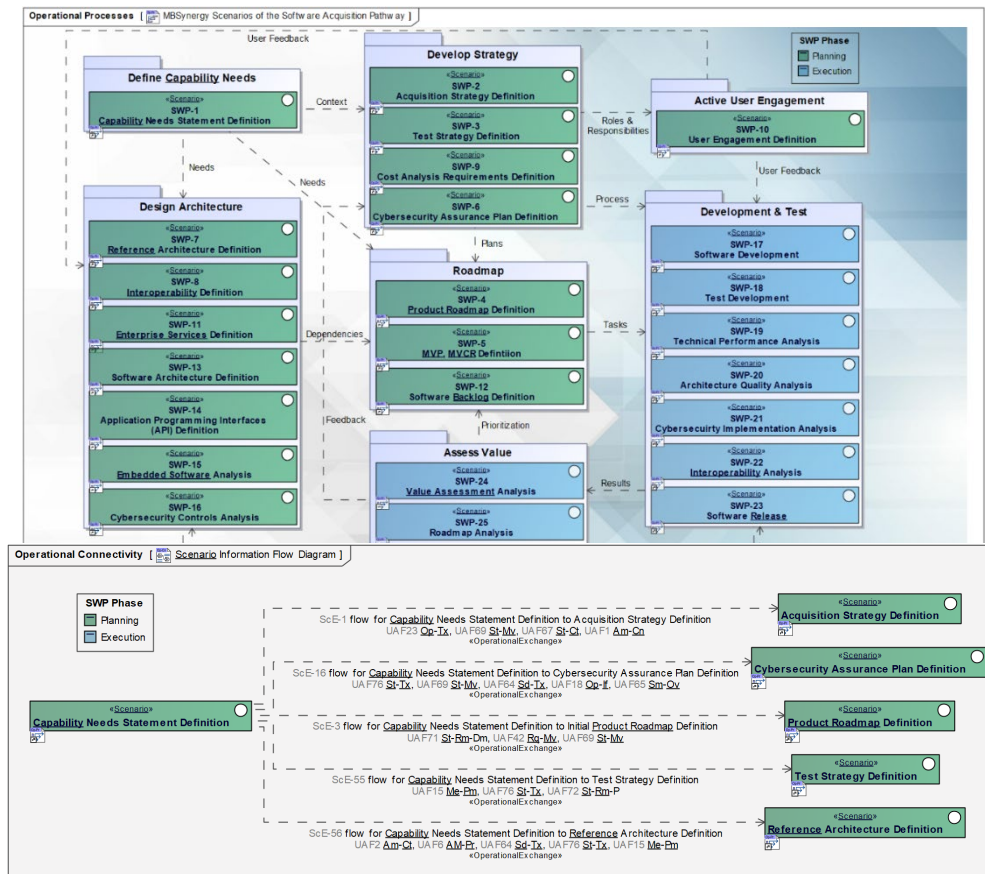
Operational Processes [ MBSynergy Scenarios of the Software Acquisition Pathway ]

User Feedback

SWP Phase
Planning
Execution

Define Capability Needs
«Scenario»
SWP-1
Capability Needs Statement Definition

Context

Develop Strategy
«Scenario»
SWP-2
Acquisition Strategy Definition
«Scenario»
SWP-3
Test Strategy Definition
«Scenario»
SWP-9
Cost Analysis Requirements Definition
«Scenario»
SWP-6
Cybersecurity Assurance Plan Definition

Roles & Responsibilities

Active User Engagement
«Scenario»
SWP-10
User Engagement Definition

User Feedback

Needs

Needs

Process

Design Architecture
«Scenario»
SWP-7
Reference Architecture Definition
«Scenario»
SWP-8
Interoperability Definition
«Scenario»
SWP-11
Enterprise Services Definition
«Scenario»
SWP-13
Software Architecture Definition
«Scenario»
SWP-14
Application Programming Interfaces (API) Definition
«Scenario»
SWP-15
Embedded Software Analysis
«Scenario»
SWP-16
Cybersecurity Controls Analysis

Plans

Roadmap
«Scenario»
SWP-4
Product Roadmap Definition
«Scenario»
SWP-5
MVP, MVCR Defintiion
«Scenario»
SWP-12
Software Backlog Definition

Dependencies

Tasks

Feedback

Prioritization

Assess Value
«Scenario»
SWP-24
Value Assessment Analysis
«Scenario»
SWP-25
Roadmap Analysis

Results

Development & Test
«Scenario»
SWP-17
Software Development
«Scenario»
SWP-18
Test Development
«Scenario»
SWP-19
Technical Performance Analysis
«Scenario»
SWP-20
Architecture Quality Analysis
«Scenario»
SWP-21
Cybersecuirty Implementation Analysis
«Scenario»
SWP-22
Interoperability Analysis
«Scenario»
SWP-23
Software Release

Operational Connectivity [ Scenario Information Flow Diagram ]

SWP Phase
Planning
Execution

«Scenario»
Capability Needs Statement Definition

ScE-1 flow for Capability Needs Statement Definition to Acquisition Strategy Definition
UAF23 Op-Tx, UAF69 St-Mv, UAF67 St-Ct, UAF1 Am-Cn
«OperationalExchange»

«Scenario»
Acquisition Strategy Definition

ScE-16 flow for Capability Needs Statement Definition to Cybersecurity Assurance Plan Definition
UAF76 St-Tx, UAF69 St-Mv, UAF64 Sd-Tx, UAF18 Op-If, UAF65 Sm-Ov
«OperationalExchange»

«Scenario»
Cybersecurity Assurance Plan Definition

ScE-3 flow for Capability Needs Statement Definition to Initial Product Roadmap Definition
UAF71 St-Rm-Dm, UAF42 Rq-Mv, UAF69 St-Mv
«OperationalExchange»

«Scenario»
Product Roadmap Definition

ScE-55 flow for Capability Needs Statement Definition to Test Strategy Definition
UAF15 Me-Pm, UAF76 St-Tx, UAF72 St-Rm-P
«OperationalExchange»

«Scenario»
Test Strategy Definition

ScE-56 flow for Capability Needs Statement Definition to Reference Architecture Definition
UAF2 Am-Ct, UAF6 AM-Pr, UAF64 Sd-Tx, UAF76 St-Tx, UAF15 Me-Pm
«OperationalExchange»

«Scenario»
Reference Architecture Definition